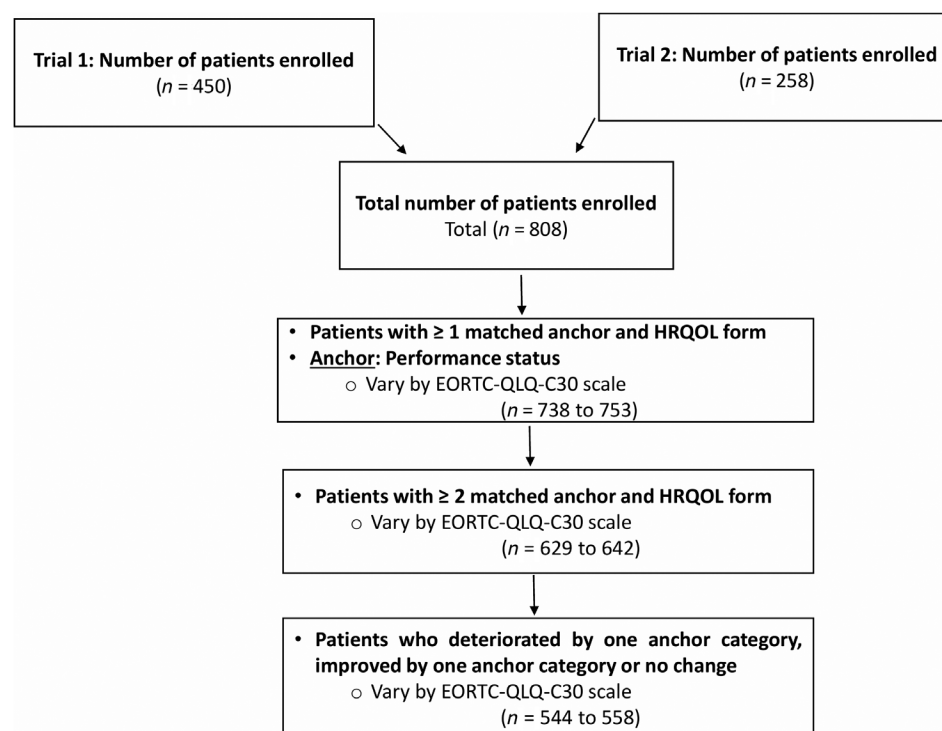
Trial 1: Number of patients enrolled
($n$ = 450)

Trial 2: Number of patients enrolled
($n$ = 258)

Total number of patients enrolled
Total ($n$ = 808)

• Patients with ≥ 1 matched anchor and HRQOL form
• Anchor: Performance status
o Vary by EORTC-QLQ-C30 scale
($n$ = 738 to 753)

• Patients with ≥ 2 matched anchor and HRQOL form
o Vary by EORTC-QLQ-C30 scale
($n$ = 629 to 642)

• Patients who deteriorated by one anchor category, improved by one anchor category or no change
o Vary by EORTC-QLQ-C30 scale
($n$ = 544 to 558)